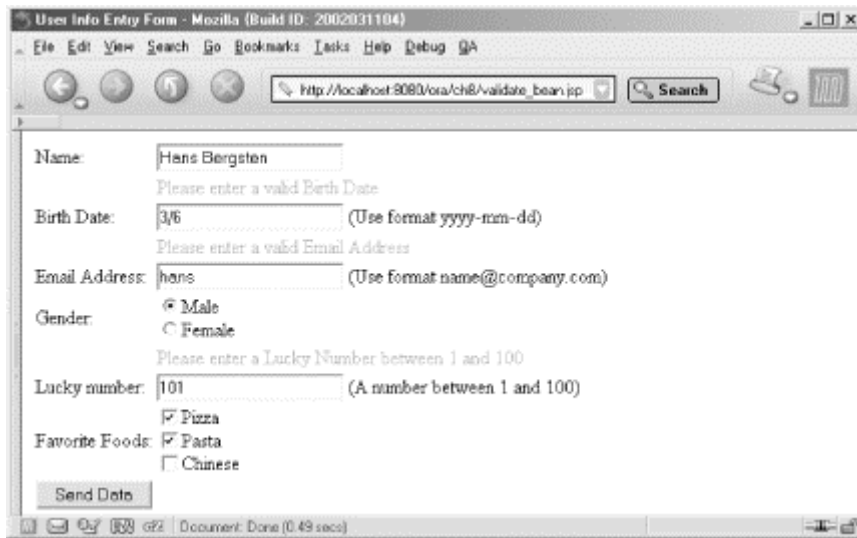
User Info Entry Form - Mozilla (Build ID: 2002031104)

File Edit View Search Go Bookmarks Tasks Help Debug QA

http://localhost:8080/ora/ch8/validate_bean.jsp

Search

Name: Hans Bergsten

Please enter a valid Birth Date

Birth Date: 3/6 (Use format yyyy-mm-dd)

Please enter a valid Email Address

Email Address: hans (Use format name@company.com)

Gender: Male Female

Please enter a Lucky Number between 1 and 100

Lucky number: 101 (A number between 1 and 100)

Favorite Foods: Pizza Pasta Chinese

Send Data

Document: Done (0.49 secs)